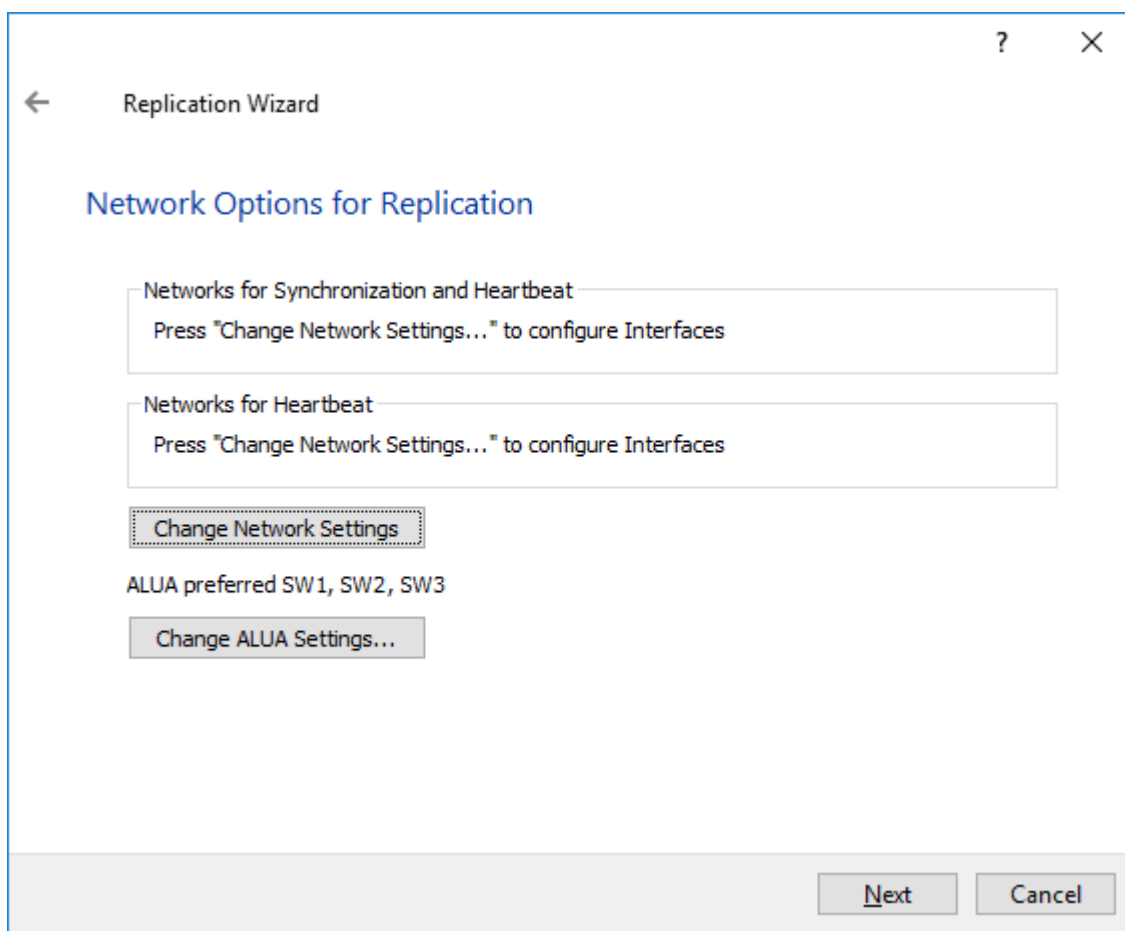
?
X

Replication Wizard

Network Options for Replication

Networks for Synchronization and Heartbeat
Press "Change Network Settings..." to configure Interfaces

Networks for Heartbeat
Press "Change Network Settings..." to configure Interfaces

Change Network Settings

ALUA preferred SW1, SW2, SW3

Change ALUA Settings...

Next
Cancel